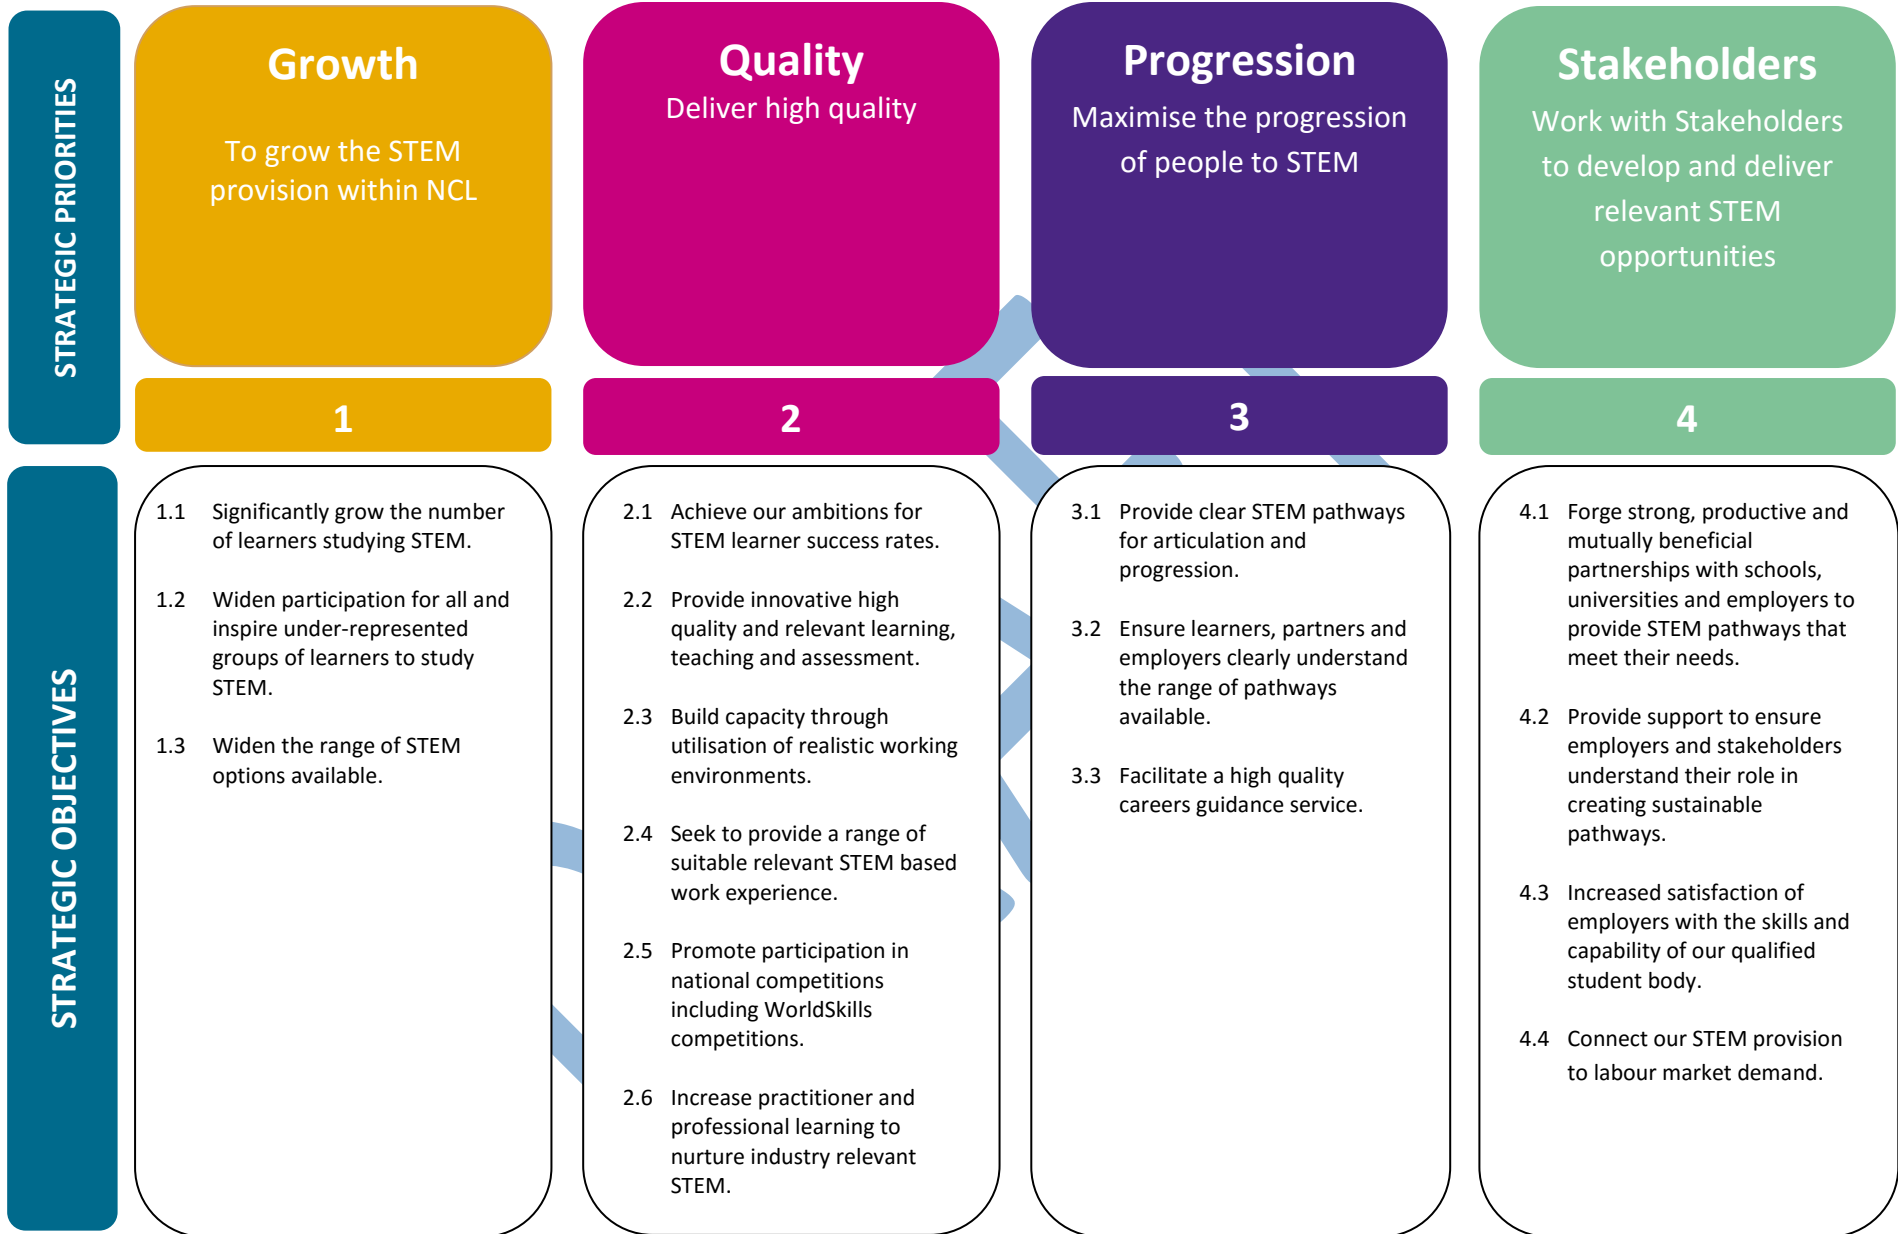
STRATEGIC PRIORITIES

Growth

To grow the STEM provision within NCL

Quality

Deliver high quality

Progression

Maximise the progression of people to STEM

Stakeholders

Work with Stakeholders to develop and deliver relevant STEM opportunities

1

2

3

4

STRATEGIC OBJECTIVES

1.1 Significantly grow the number of learners studying STEM.

1.2 Widen participation for all and inspire under-represented groups of learners to study STEM.

1.3 Widen the range of STEM options available.

2.1 Achieve our ambitions for STEM learner success rates.

2.2 Provide innovative high quality and relevant learning, teaching and assessment.

2.3 Build capacity through utilisation of realistic working environments.

2.4 Seek to provide a range of suitable relevant STEM based work experience.

2.5 Promote participation in national competitions including WorldSkills competitions.

2.6 Increase practitioner and professional learning to nurture industry relevant STEM.

3.1 Provide clear STEM pathways for articulation and progression.

3.2 Ensure learners, partners and employers clearly understand the range of pathways available.

3.3 Facilitate a high quality careers guidance service.

4.1 Forge strong, productive and mutually beneficial partnerships with schools, universities and employers to provide STEM pathways that meet their needs.

4.2 Provide support to ensure employers and stakeholders understand their role in creating sustainable pathways.

4.3 Increased satisfaction of employers with the skills and capability of our qualified student body.

4.4 Connect our STEM provision to labour market demand.